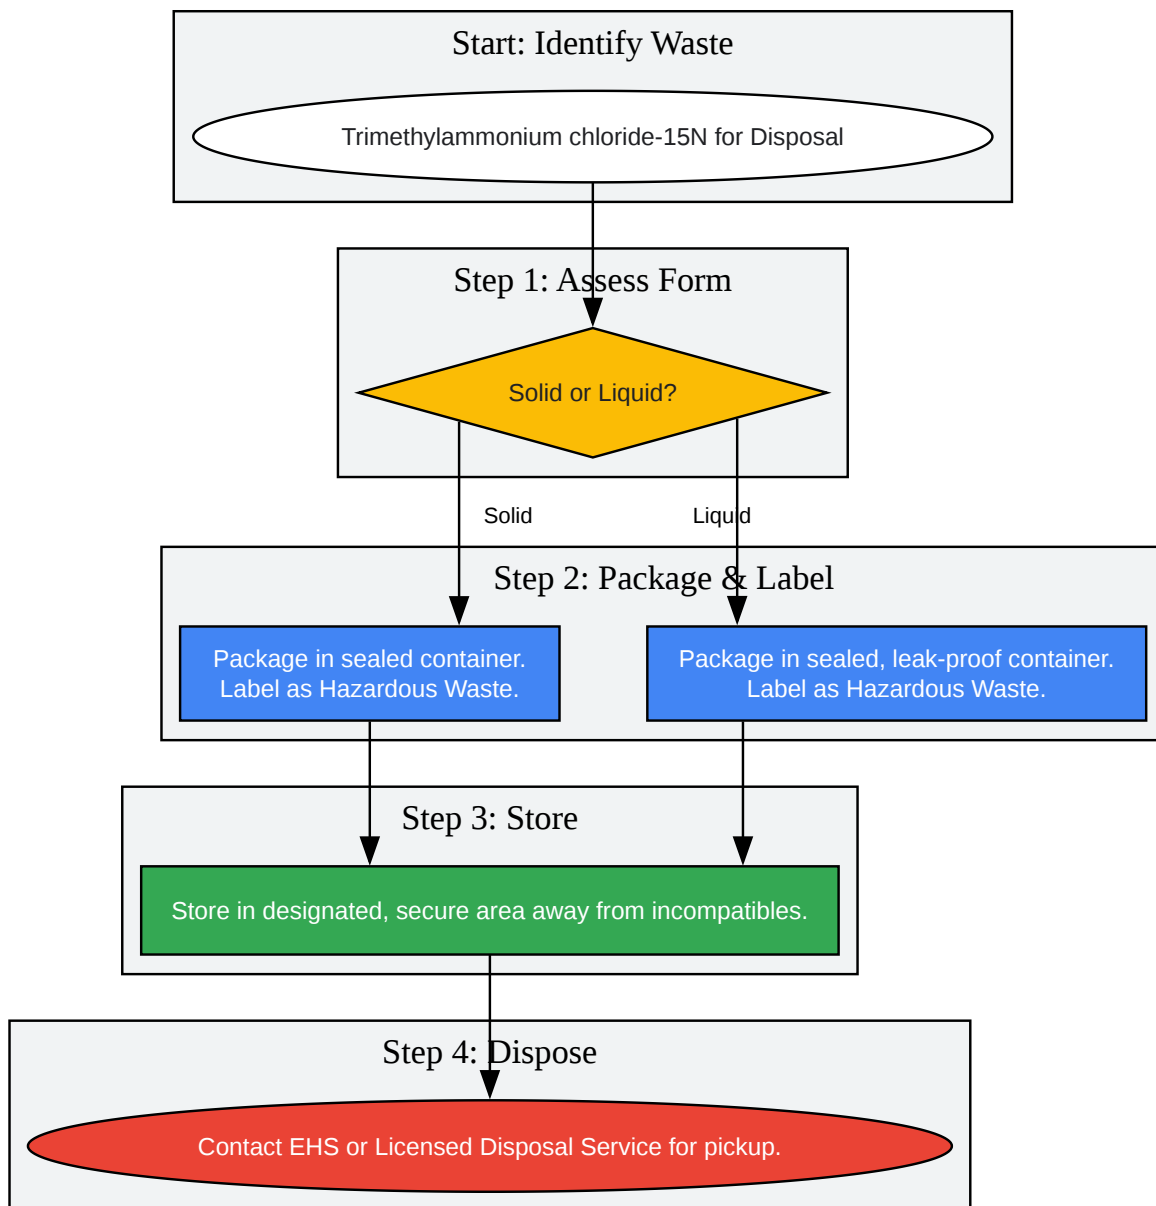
Start: Identify Waste

Trimethylammonium chloride-15N for Disposal

Step 1: Assess Form

Solid or Liquid?

Solid

Liquid

Step 2: Package & Label

Package in sealed container.
Label as Hazardous Waste.

Package in sealed, leak-proof container.
Label as Hazardous Waste.

Step 3: Store

Store in designated, secure area away from incompatibles.

Step 4: Dispose

Contact EHS or Licensed Disposal Service for pickup.